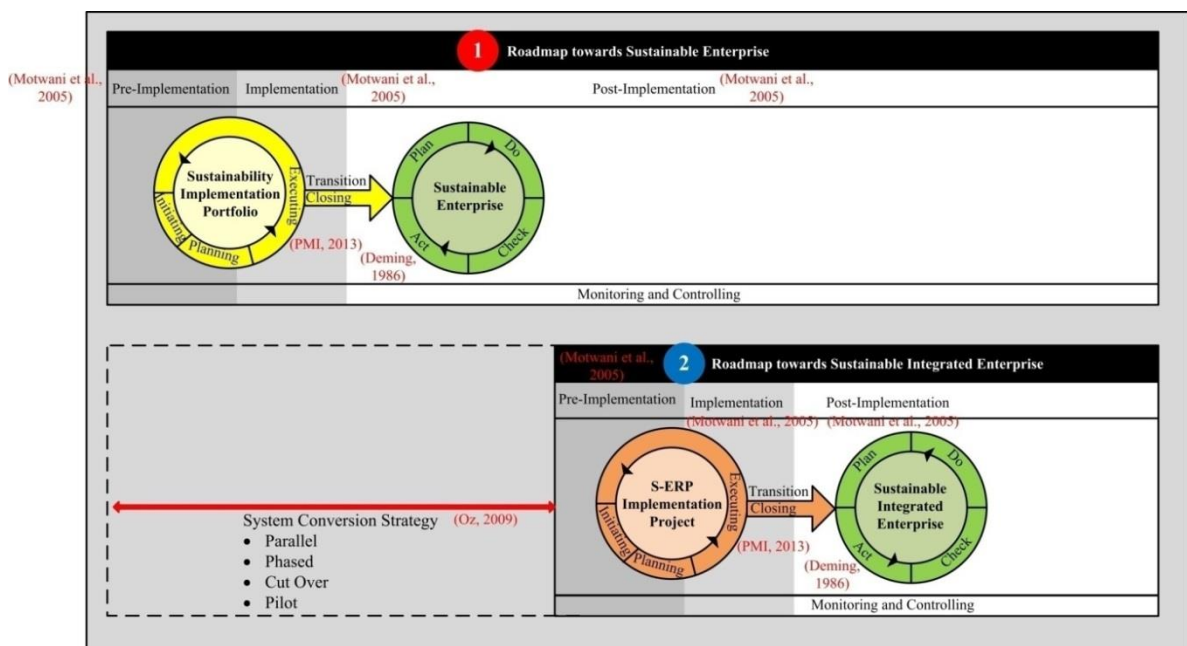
1 Roadmap towards Sustainable Enterprise

(Motwani et al., 2005)

Pre-Implementation

Implementation

(Motwani et al., 2005)

Post-Implementation

(Motwani et al., 2005)

Sustainability Implementation Portfolio

Initiating

Planning

Executing

Transition

Closing

(PMI, 2013)

Sustainable Enterprise

Plan

Do

Check

Act

(Deming, 1986)

Monitoring and Controlling

(Motwani et al., 2005)

2 Roadmap towards Sustainable Integrated Enterprise

Pre-Implementation

Implementation

(Motwani et al., 2005)

Post-Implementation

(Motwani et al., 2005)

System Conversion Strategy

(Oz, 2009)

- Parallel
- Phased
- Cut Over
- Pilot

S-ERP Implementation Project

Initiating

Planning

Executing

Transition

Closing

(PMI, 2013)

Sustainable Integrated Enterprise

Plan

Do

Check

Act

(Deming, 1986)

Monitoring and Controlling